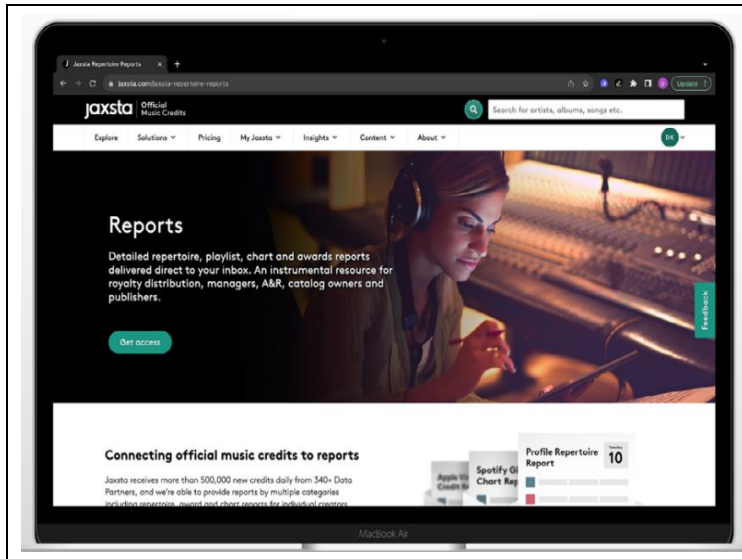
Jaxsta Repertoire Reports × +

jaxsta.com/jaxsta-repertoire-reports

Update

jaxsta Official Music Credits

Search for artists, albums, songs etc.

Explore Solutions Pricing My Jaxsta Insights Content About

DK

Reports

Detailed repertoire, playlist, chart and awards reports delivered direct to your inbox. An instrumental resource for royalty distribution, managers, A&R, catalog owners and publishers.

Get access

Feedback

Connecting official music credits to reports

Jaxsta receives more than 500,000 new credits daily from 340+ Data Partners, and we're able to provide reports by multiple categories including repertoire, award and chart reports for individual creators

Apple Credit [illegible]

Spotify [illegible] Chart Rep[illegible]

Profile Repertoire Report

Tuesday 10

MacBook Air